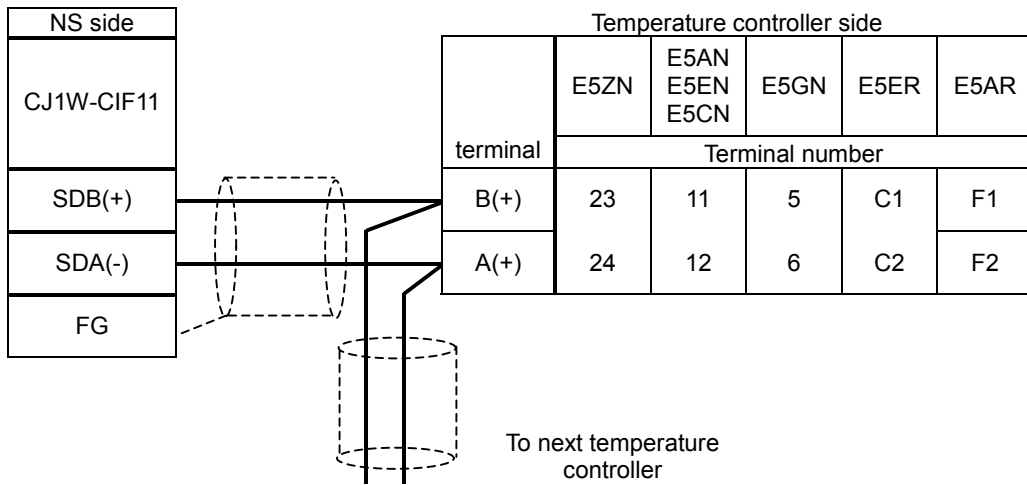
NS side

CJ1W-CIF11

SDB(+)

SDA(-)

FG

Temperature controller side

| | E5ZN | E5AN E5EN E5CN | E5GN | E5ER | E5AR |
|---|---|---|---|---|---|
| terminal | Terminal number | | | | |
| B(+) | 23 | 11 | 5 | C1 | F1 |
| A(+) | 24 | 12 | 6 | C2 | F2 |

To next temperature controller